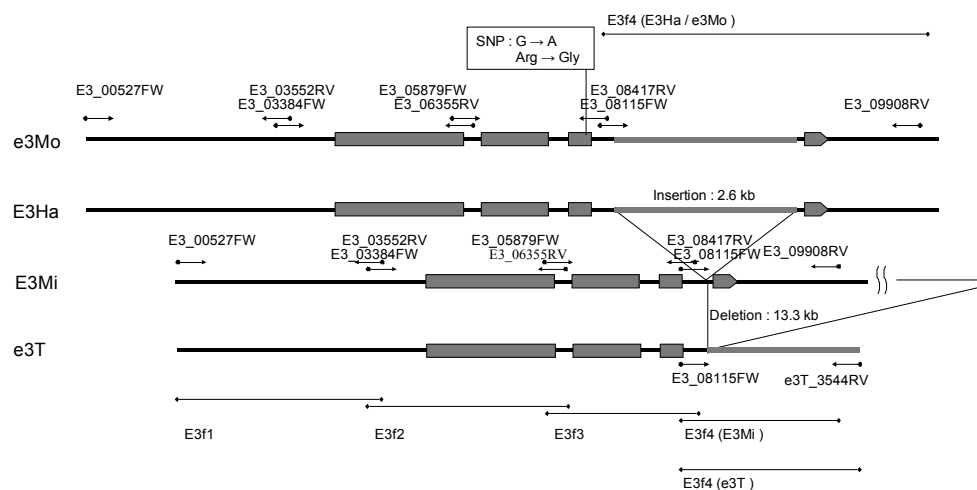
E3f4 (E3Ha / e3Mo )

SNP : G → A
Arg → Gly

E3_00527FW
E3_03552RV
E3_03384FW
E3_05879FW
E3_06355RV
E3_08417RV
E3_08115FW
E3_09908RV

e3Mo

E3Ha

Insertion : 2.6 kb

E3_00527FW
E3_03552RV
E3_03384FW
E3_05879FW
E3_06355RV
E3_08417RV
E3_08115FW
E3_09908RV

E3Mi

Deletion : 13.3 kb

e3T

E3_08115FW
e3T_3544RV

E3f1
E3f2
E3f3
E3f4 (E3Mi )

E3f4 (e3T )